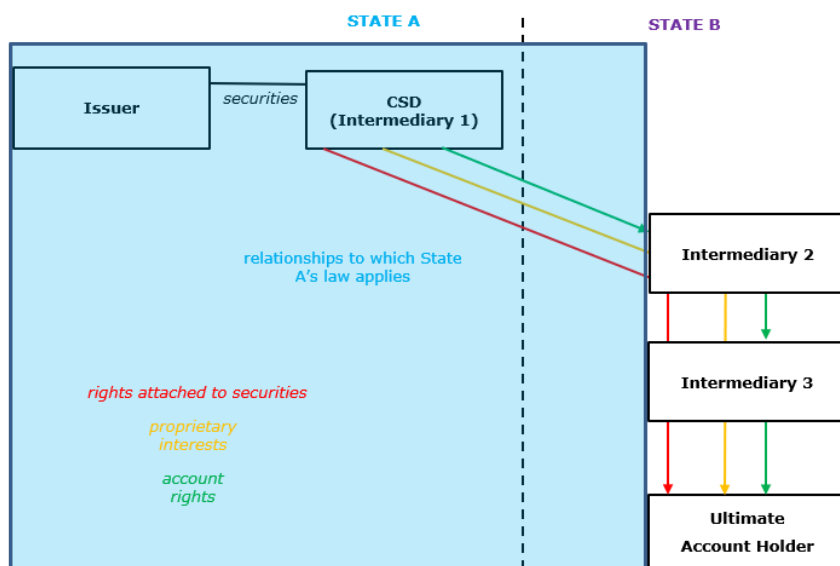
STATE A

STATE B

Issuer

securities

CSD
(Intermediary 1)

Intermediary 2

relationships to which State A's law applies

Intermediary 3

rights attached to securities

proprietary interests

account rights

Ultimate
Account Holder